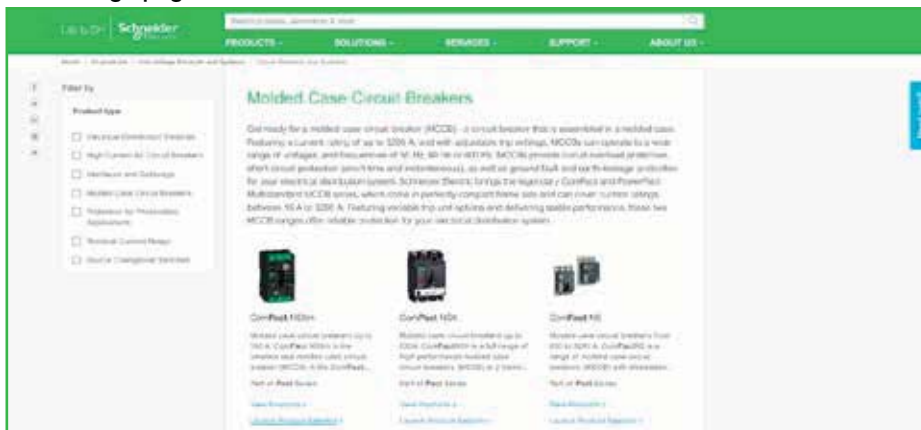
Life Is On | Schneider Electric

Search products, documents & more

PRODUCTS ⌄ SOLUTIONS ⌄ SERVICES ⌄ SUPPORT ⌄ ABOUT US ⌄

Home / Products / Low Voltage Products and Systems / Circuit Breakers and Switches

Filter by

Product type

Electrical Distribution Products

High Current Air Circuit Breakers

Interlocks and Switchgear

Molded Case Circuit Breakers

Protection for Photovoltaic Applications

Residual Current Relays

Source Changeover Switches

Molded Case Circuit Breakers

Get ready for a molded case circuit breaker (MCCB) - a circuit breaker that is assembled in a molded case. Featuring a current rating of up to 3200 A, and with adjustable trip settings, MCCBs can operate to a wide range of voltages, and frequencies of 50 Hz, 60 Hz or 400 Hz. MCCBs provide circuit overload protection, short circuit protection (zero time and instantaneous), as well as ground fault and earth leakage protection for your electrical distribution system. Schneider Electric brings the legendary ComPact and PowerPact Multistandard MCCB series, which come in perfectly compact frame size and can cover current ratings between 16 A to 3200 A. Featuring versatile trip unit options and delivering stable performance, these two MCCB ranges offer reliable protection for your electrical distribution system.

ComPact NSXm
Molded case circuit breakers up to 160 A. ComPact NSXm is the smallest and modern rated circuit breaker (MCCB) in the ComPact...
Part of Pact Series
View Products >
Launch Product Selector >

ComPact NSX
Molded case circuit breakers up to 630A. ComPact NSX is a full range of high performance molded case circuit breakers (MCCB) in 2 frame...
Part of Pact Series
View Products >
Launch Product Selector >

ComPact NS
Molded case circuit breakers from 630 to 3200 A. ComPact NS is a range of molded case circuit breakers (MCCB) with showcases...
Part of Pact Series
View Products >
Launch Product Selector >

Feedback